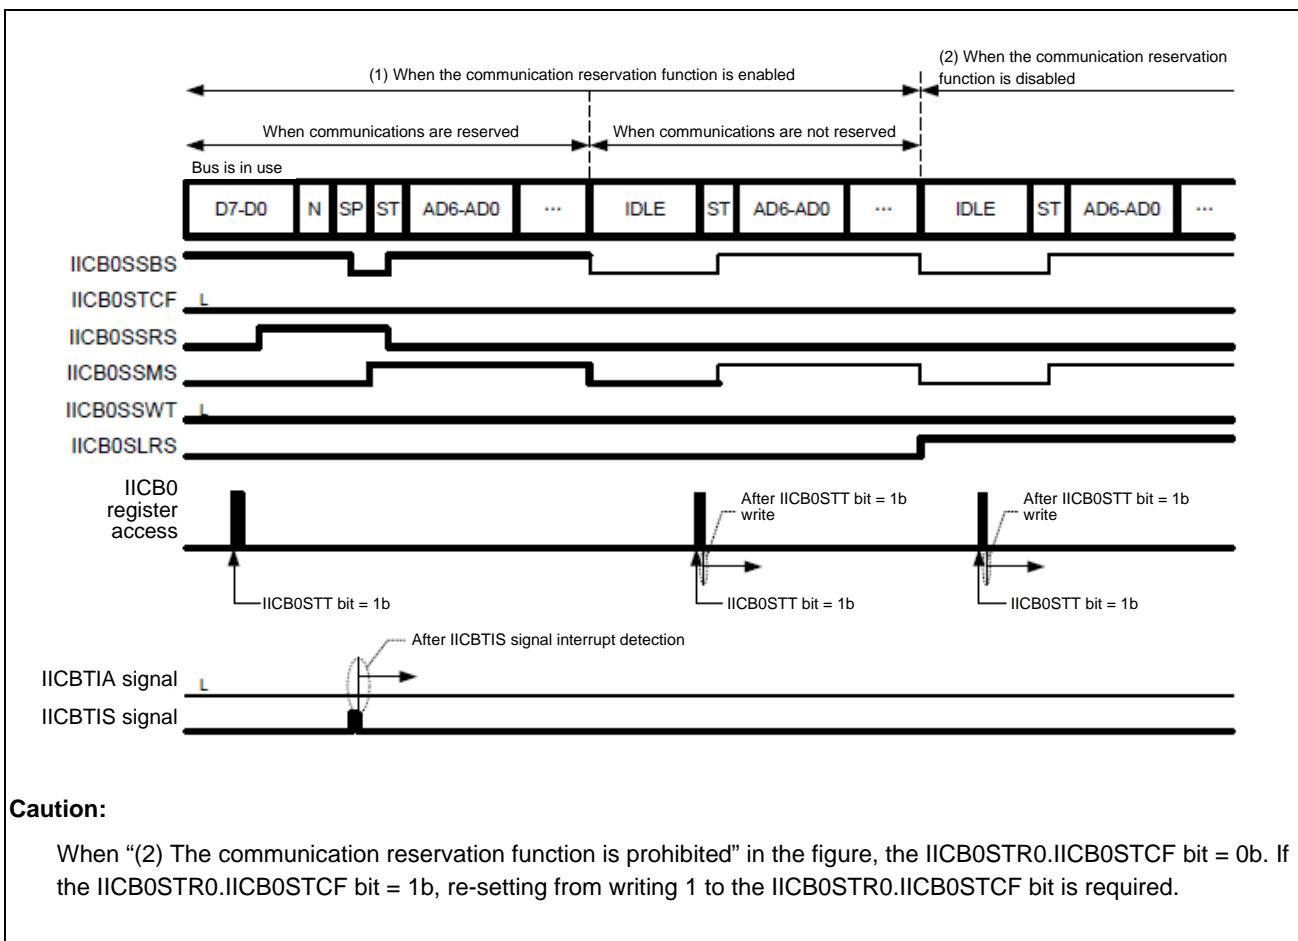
(1) When the communication reservation function is enabled

(2) When the communication reservation function is disabled

When communications are reserved

When communications are not reserved

Bus is in use

D7-D0 N SP ST AD6-AD0 ··· IDLE ST AD6-AD0 ··· IDLE ST AD6-AD0 ···

IICB0SSBS

IICB0STCF L

IICB0SSRS

IICB0SSMS

IICB0SSWT L

IICB0SLRS

IICB0 register access

After IICB0STT bit = 1b write

After IICB0STT bit = 1b write

IICB0STT bit = 1b

IICB0STT bit = 1b

IICB0STT bit = 1b

After IICBTIS signal interrupt detection

IICBTIA signal L

IICBTIS signal

Caution:

When "(2) The communication reservation function is prohibited" in the figure, the IICB0STR0.IICB0STCF bit = 0b. If the IICB0STR0.IICB0STCF bit = 1b, re-setting from writing 1 to the IICB0STR0.IICB0STCF bit is required.